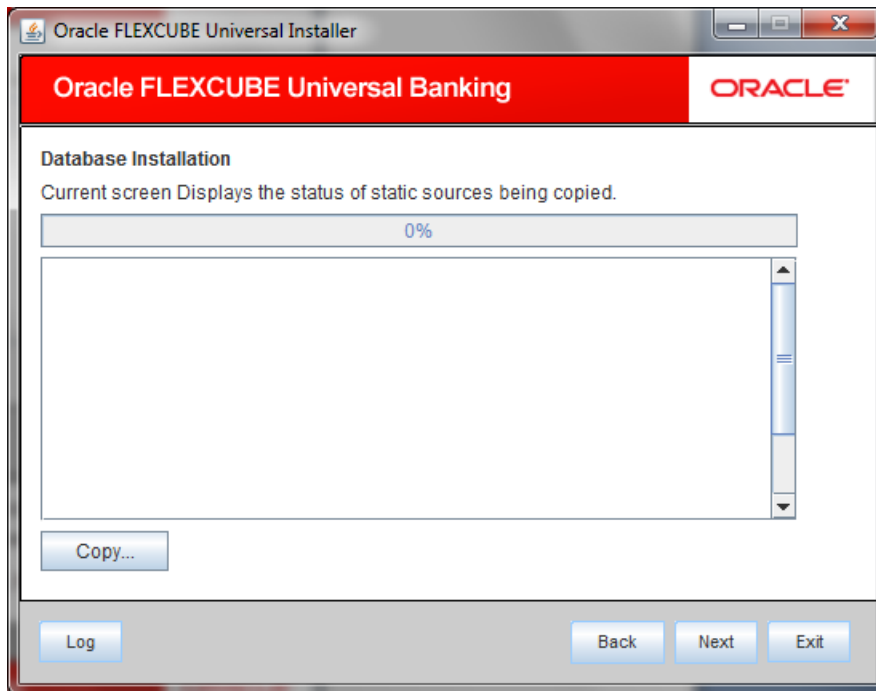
Oracle FLEXCUBE Universal Installer

Oracle FLEXCUBE Universal Banking

ORACLE

Database Installation

Current screen Displays the status of static sources being copied.

0%

Copy...

Log

Back

Next

Exit